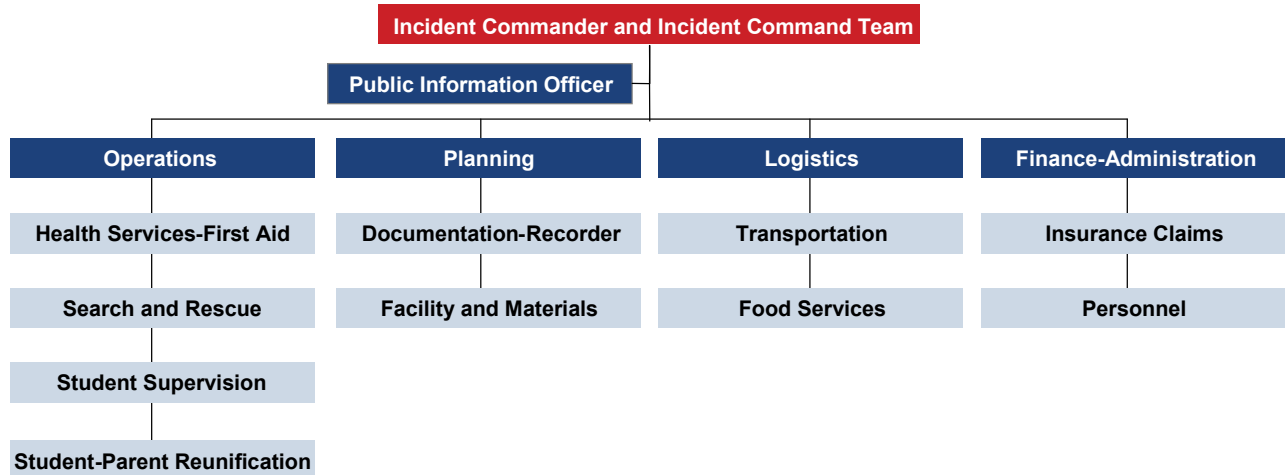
Incident Commander and Incident Command Team

Public Information Officer

Operations

Health Services-First Aid

Search and Rescue

Student Supervision

Student-Parent Reunification

Planning

Documentation-Recorder

Facility and Materials

Logistics

Transportation

Food Services

Finance-Administration

Insurance Claims

Personnel